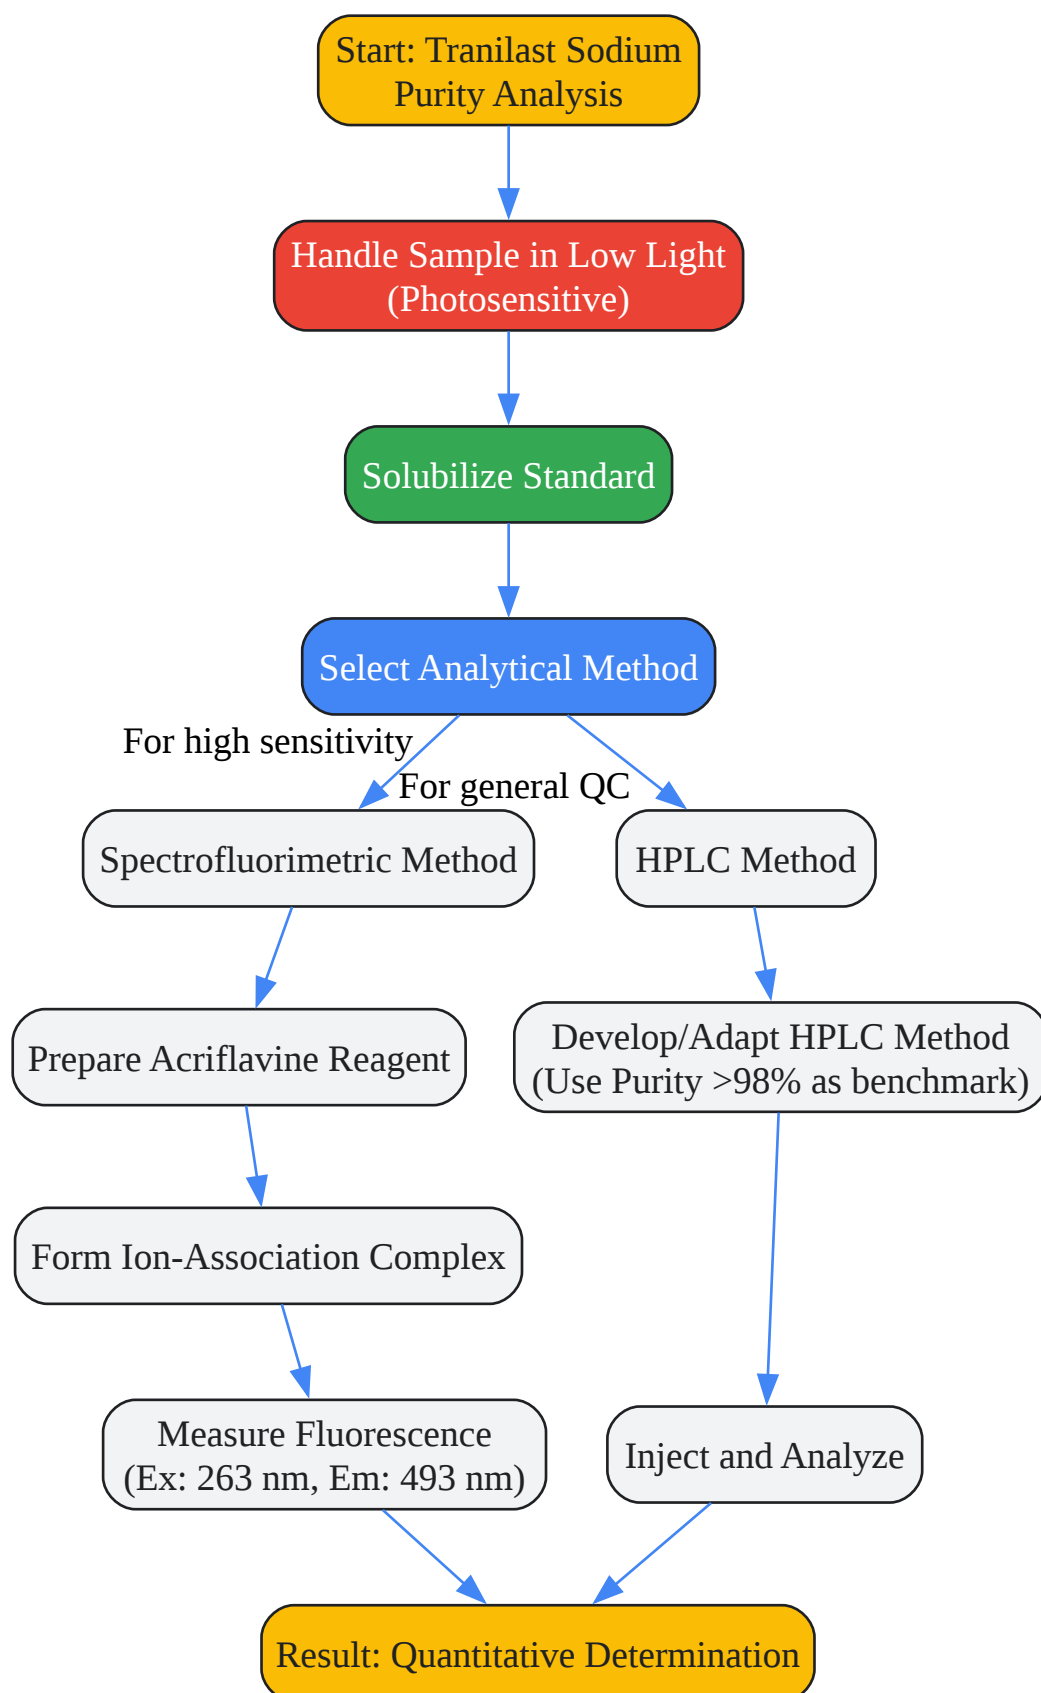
Start: Tranilast Sodium Purity Analysis

Handle Sample in Low Light (Photosensitive)

Solubilize Standard

Select Analytical Method

For high sensitivity

For general QC

Spectrofluorimetric Method

HPLC Method

Prepare Acriflavine Reagent

Develop/Adapt HPLC Method (Use Purity >98% as benchmark)

Form Ion-Association Complex

Measure Fluorescence (Ex: 263 nm, Em: 493 nm)

Inject and Analyze

Result: Quantitative Determination